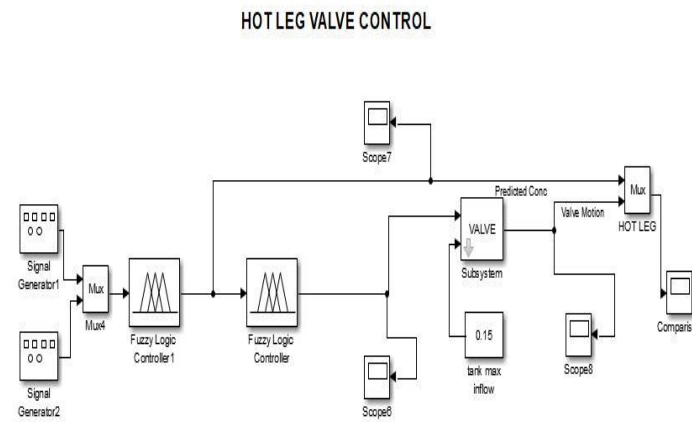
HOT LEG VALVE CONTROL

Scope7

Predicted Conc

Mux

Valve Motion

HOT LEG

VALVE

Subsystem

Signal Generator1

Mux

Mux4

Fuzzy Logic Controller1

Fuzzy Logic Controller

0.15

tank max inflow

Scope8

Comparis

Signal Generator2

Scope6